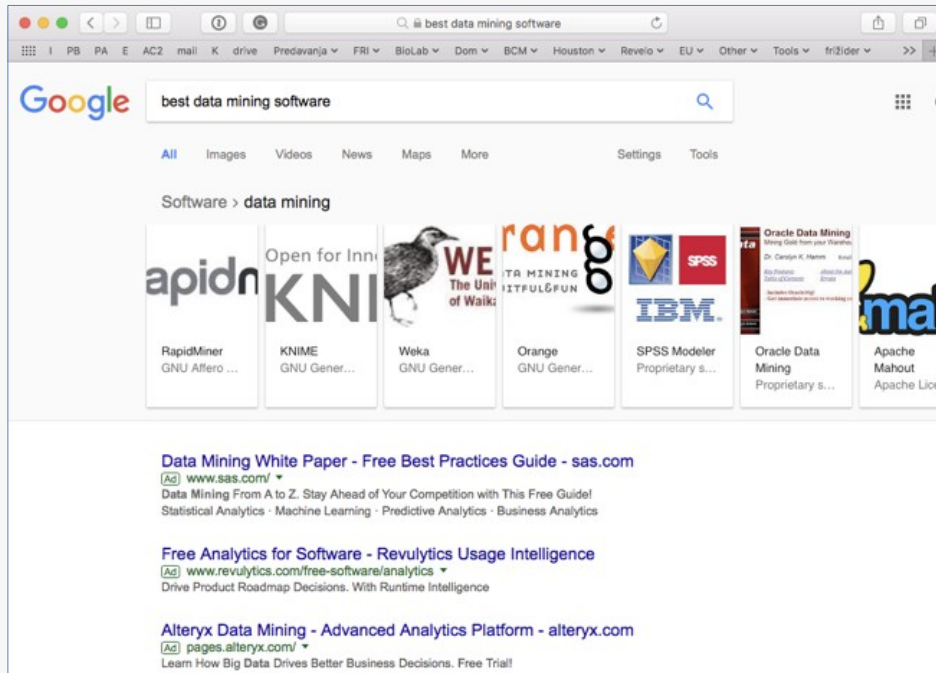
best data mining software

I PB PA E AC2 mail K drive Predavanja FRI BioLab Dom BCM Houston Revelo EU Other Tools frižider >>

Google

best data mining software

All Images Videos News Maps More Settings Tools

Software > data mining

apidn

Open for Inn KN

WE The Uni of Waik

rang TA MINING ITFUL&FUN

SPSS IBM.

Oracle Data Mining Mining Gold from your Wareho

mat

RapidMiner GNU Affero ...

KNIME GNU Gener...

Weka GNU Gener...

Orange GNU Gener...

SPSS Modeler Proprietary s...

Oracle Data Mining Proprietary s...

Apache Mahout Apache Lic

Data Mining White Paper - Free Best Practices Guide - sas.com
Ad www.sas.com/
Data Mining From A to Z. Stay Ahead of Your Competition with This Free Guide!
Statistical Analytics · Machine Learning · Predictive Analytics · Business Analytics

Free Analytics for Software - Revulytics Usage Intelligence
Ad www.revulytics.com/free-software/analytics
Drive Product Roadmap Decisions. With Runtime Intelligence

Alteryx Data Mining - Advanced Analytics Platform - alteryx.com
Ad pages.alteryx.com/
Learn How Big Data Drives Better Business Decisions. Free Trial!